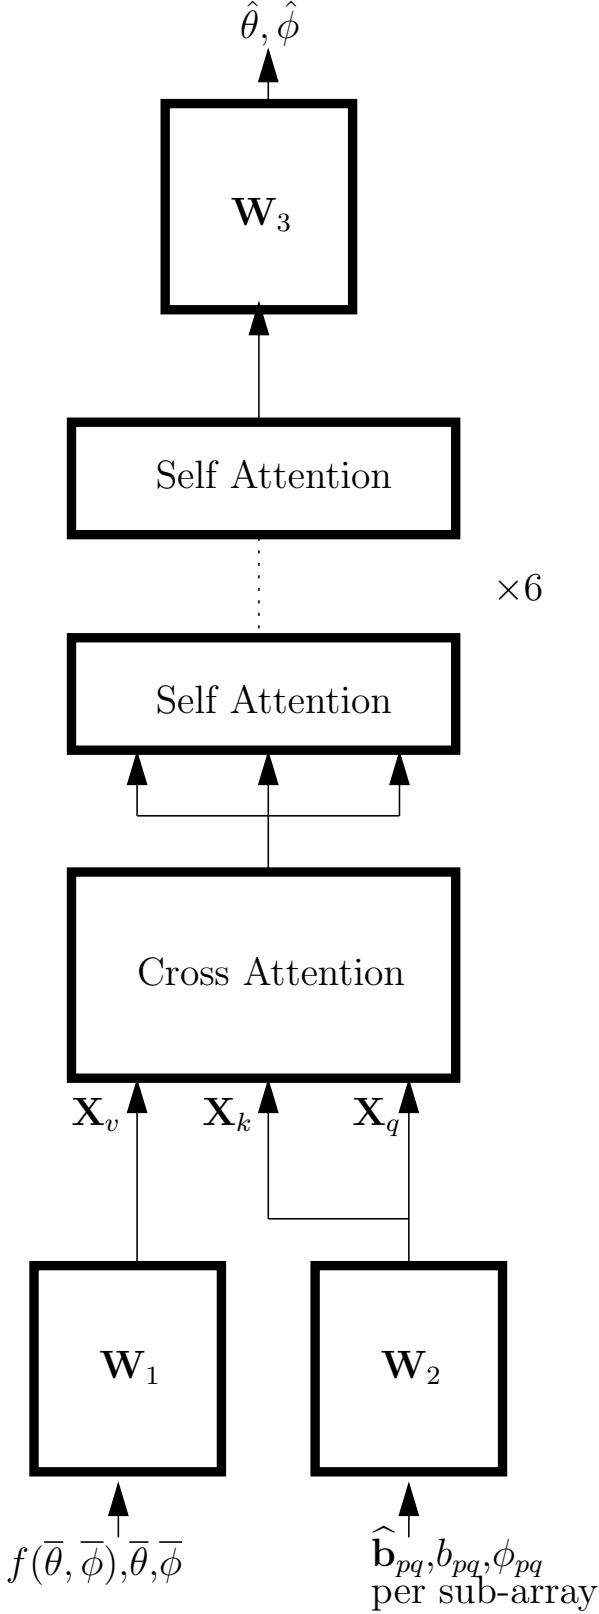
$\hat{\theta}, \hat{\phi}$

$\mathbf{W}_3$

Self Attention

$\times 6$

Self Attention

Cross Attention

$\mathbf{X}_v$ $\mathbf{X}_k$ $\mathbf{X}_q$

$\mathbf{W}_1$

$\mathbf{W}_2$

$f(\overline{\theta}, \overline{\phi}), \overline{\theta}, \overline{\phi}$

$\widehat{\mathbf{b}}_{pq}, b_{pq}, \phi_{pq}$
per sub-array